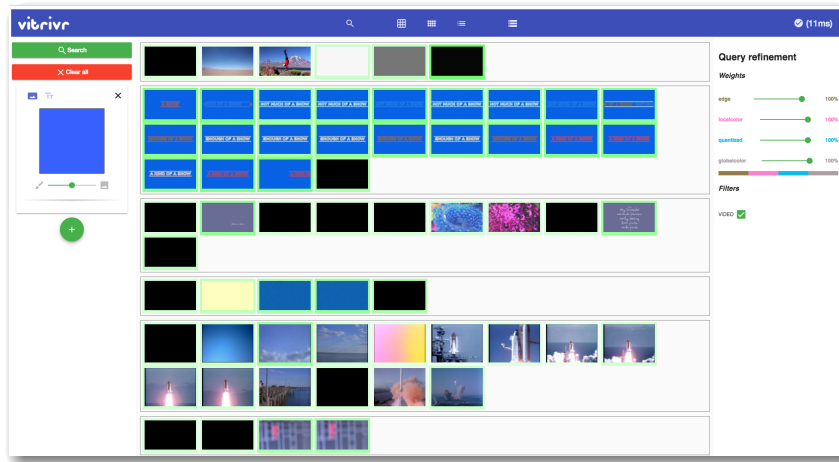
vitrivr

(11ms)

Search

Clear all

Tт

×

+

Query refinement

Weights

edge 100%

localcolor 100%

quantized 100%

globalcolor 100%

Filters

VIDEO

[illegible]

NOT MUCH OF A SHOW

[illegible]

NOT MUCH OF A SHOW

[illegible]

NOT MUCH OF A SHOW

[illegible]

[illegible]

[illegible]

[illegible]

ENOUGH OF A SHOW

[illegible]

ENOUGH OF A SHOW

ENOUGH OF A SHOW

ENOUGH OF A SHOW

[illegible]

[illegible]

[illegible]

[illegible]

A KIND OF A SHOW

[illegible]

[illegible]

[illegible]

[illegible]